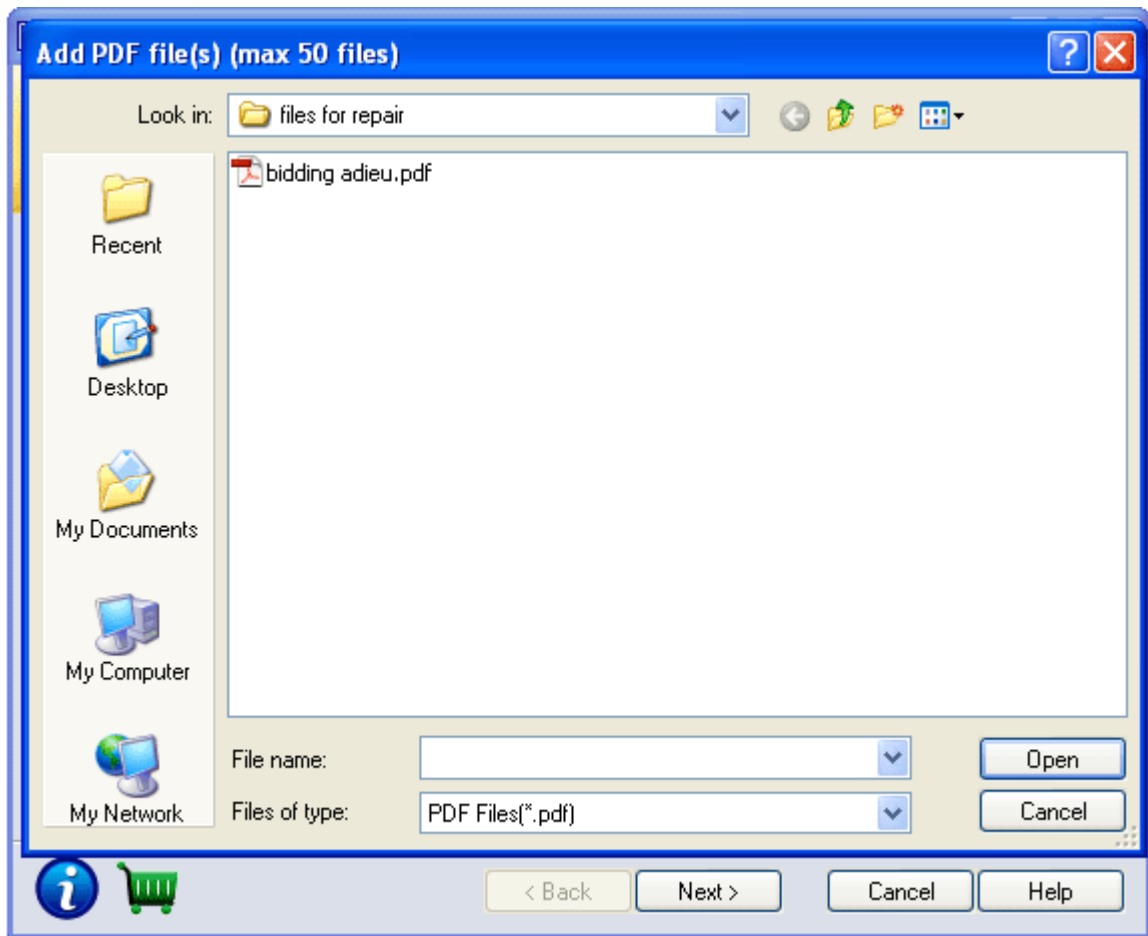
Add PDF file(s) (max 50 files)

Look in: files for repair

bidding adieu.pdf

Recent

Desktop

My Documents

My Computer

My Network

File name:

Files of type: PDF Files(*.pdf)

Open

Cancel

< Back

Next >

Cancel

Help